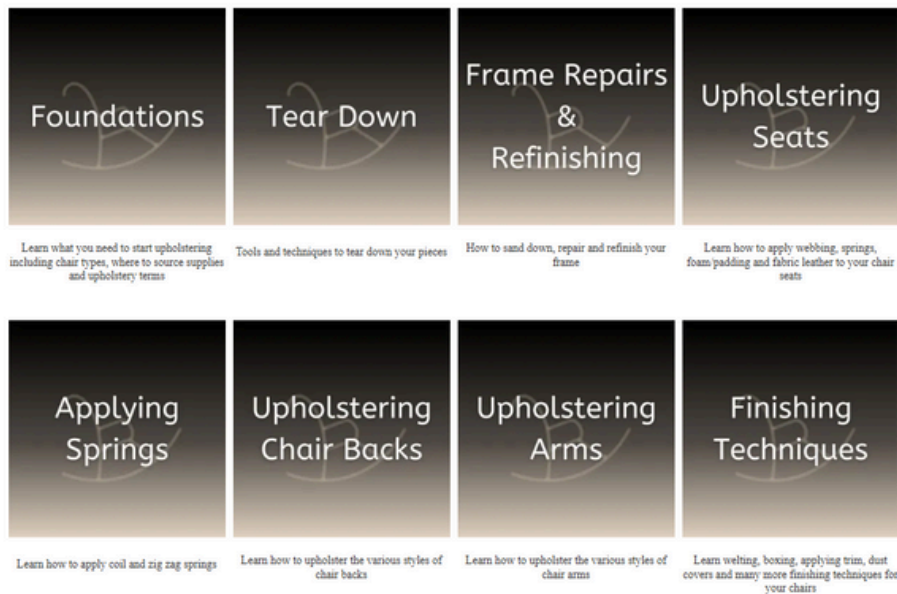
Foundations

Learn what you need to start upholstering including chair types, where to source supplies and upholstery terms

Tear Down

Tools and techniques to tear down your pieces

Frame Repairs & Refinishing

How to sand down, repair and refinish your frame

Upholstering Seats

Learn how to apply webbing, springs, foam/padding and fabric leather to your chair seats

Applying Springs

Learn how to apply coil and zig zag springs

Upholstering Chair Backs

Learn how to upholster the various styles of chair backs

Upholstering Arms

Learn how to upholster the various styles of chair arms

Finishing Techniques

Learn welting, boxing, applying trim, dust covers and many more finishing techniques for your chairs